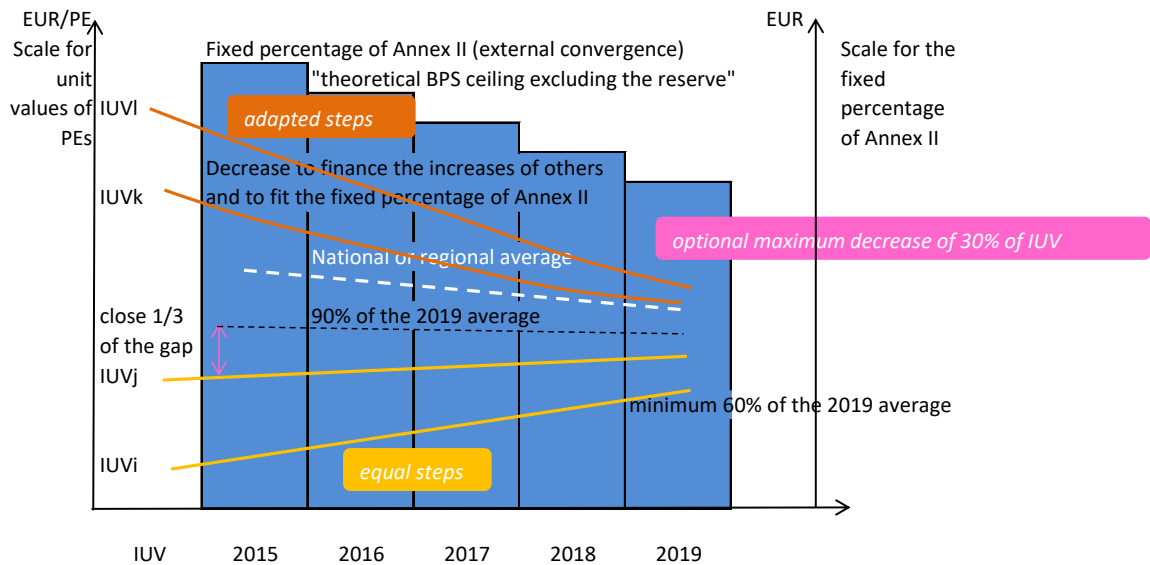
EUR/PE

Scale for unit values of PEs

Fixed percentage of Annex II (external convergence)

"theoretical BPS ceiling excluding the reserve"

EUR

Scale for the fixed percentage of Annex II

IUVl

adapted steps

Decrease to finance the increases of others and to fit the fixed percentage of Annex II

IUVk

optional maximum decrease of 30% of IUV

National or regional average

close 1/3 of the gap

90% of the 2019 average

IUVj

minimum 60% of the 2019 average

IUVi

equal steps

IUV 2015 2016 2017 2018 2019